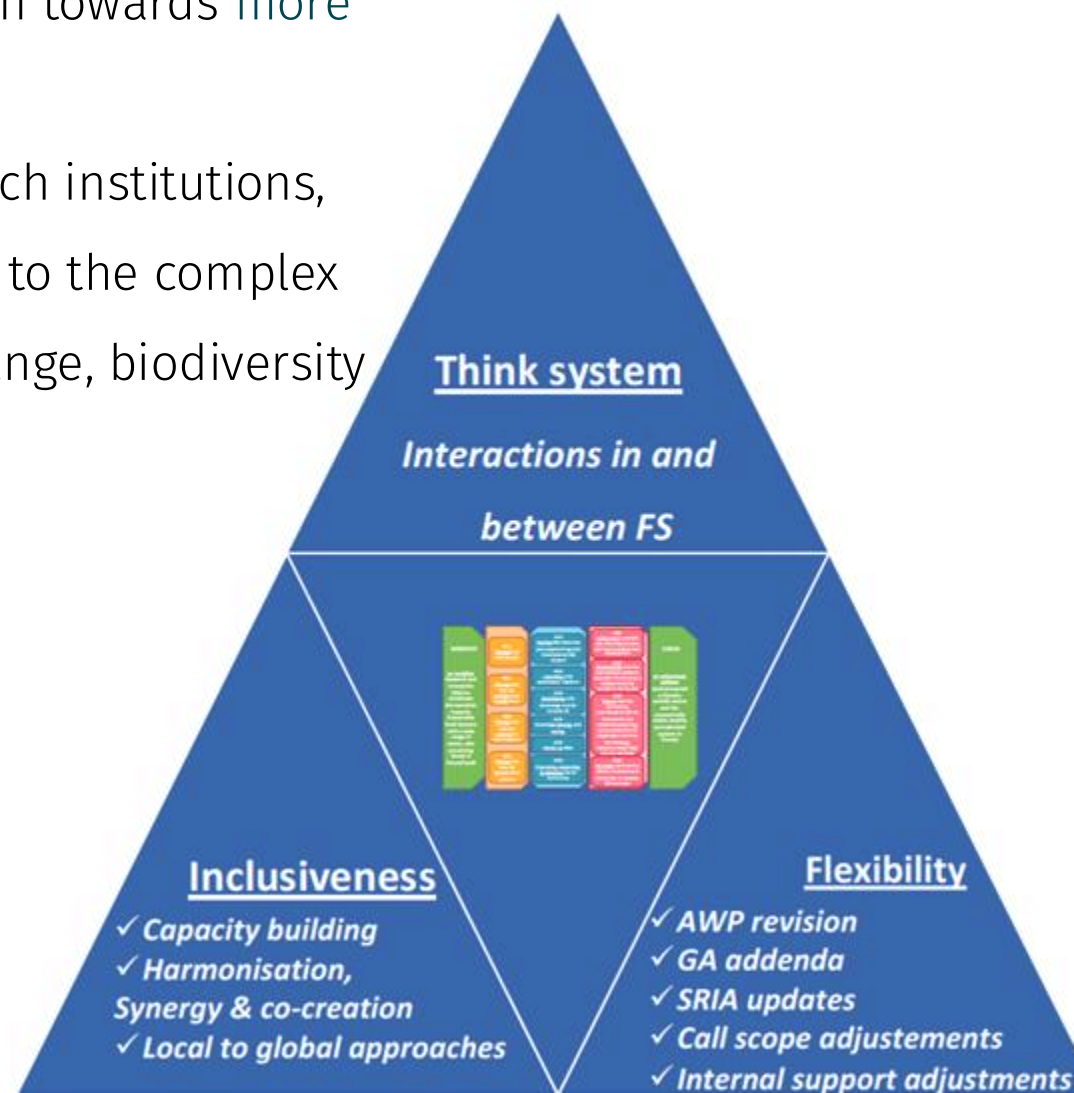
n towards more

ch institutions,
to the complex
nge, biodiversity

Think system

Interactions in and between FS

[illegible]

Inclusiveness
✓ Capacity building
✓ Harmonisation, Synergy & co-creation
✓ Local to global approaches

Flexibility
✓ AWP revision
✓ GA addenda
✓ SRIA updates
✓ Call scope adjustements
✓ Internal support adjustments